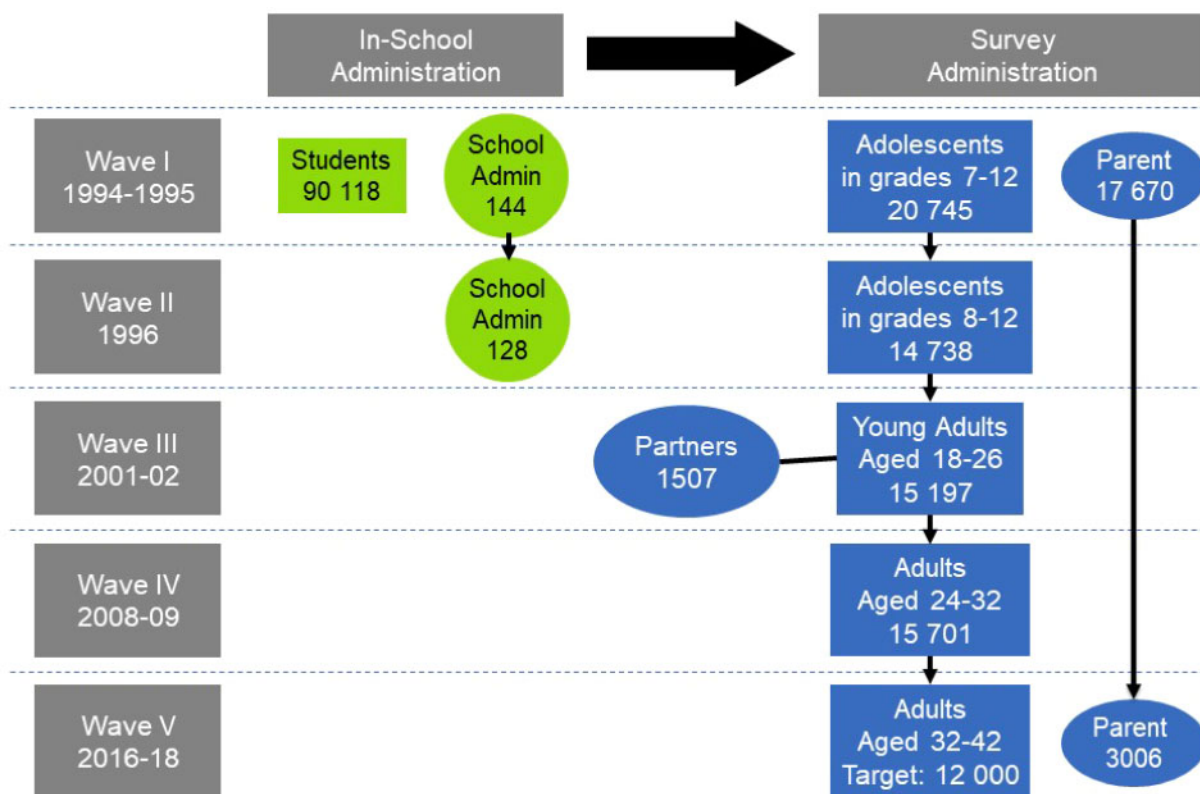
In-School Administration

Survey Administration

Wave I 1994-1995

Students 90 118

School Admin 144

Adolescents in grades 7-12 20 745

Parent 17 670

Wave II 1996

School Admin 128

Adolescents in grades 8-12 14 738

Wave III 2001-02

Partners 1507

Young Adults Aged 18-26 15 197

Wave IV 2008-09

Adults Aged 24-32 15 701

Wave V 2016-18

Adults Aged 32-42 Target: 12 000

Parent 3006